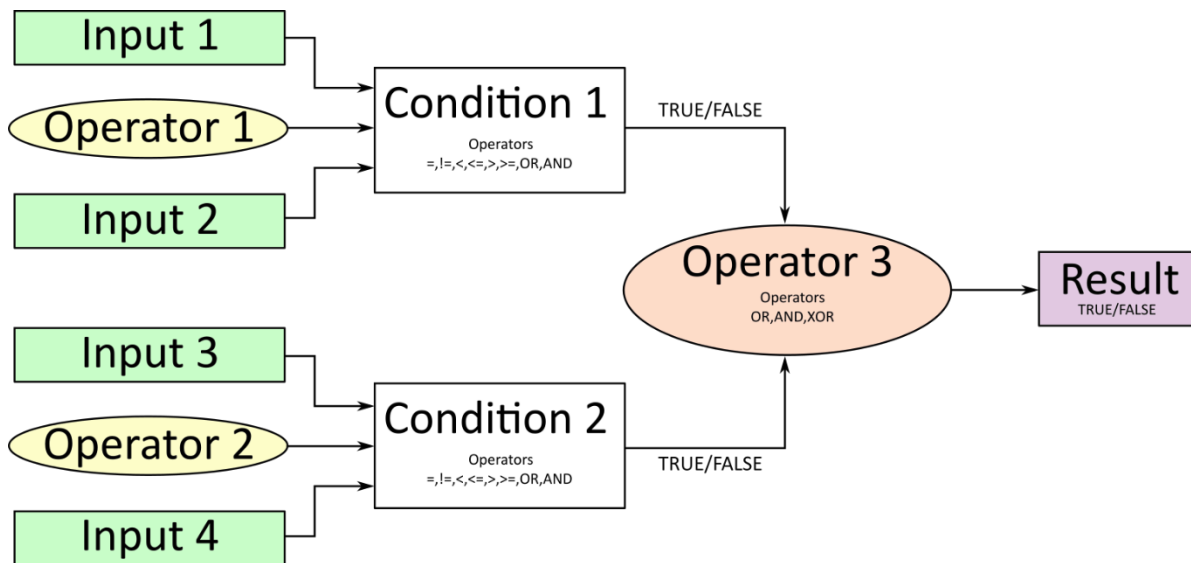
Input 1

Operator 1

Input 2

Condition 1
Operators
=,!=,<,<=,>,>=,OR,AND

TRUE/FALSE

Operator 3
Operators
OR,AND,XOR

Result
TRUE/FALSE

Input 3

Operator 2

Input 4

Condition 2
Operators
=,!=,<,<=,>,>=,OR,AND

TRUE/FALSE